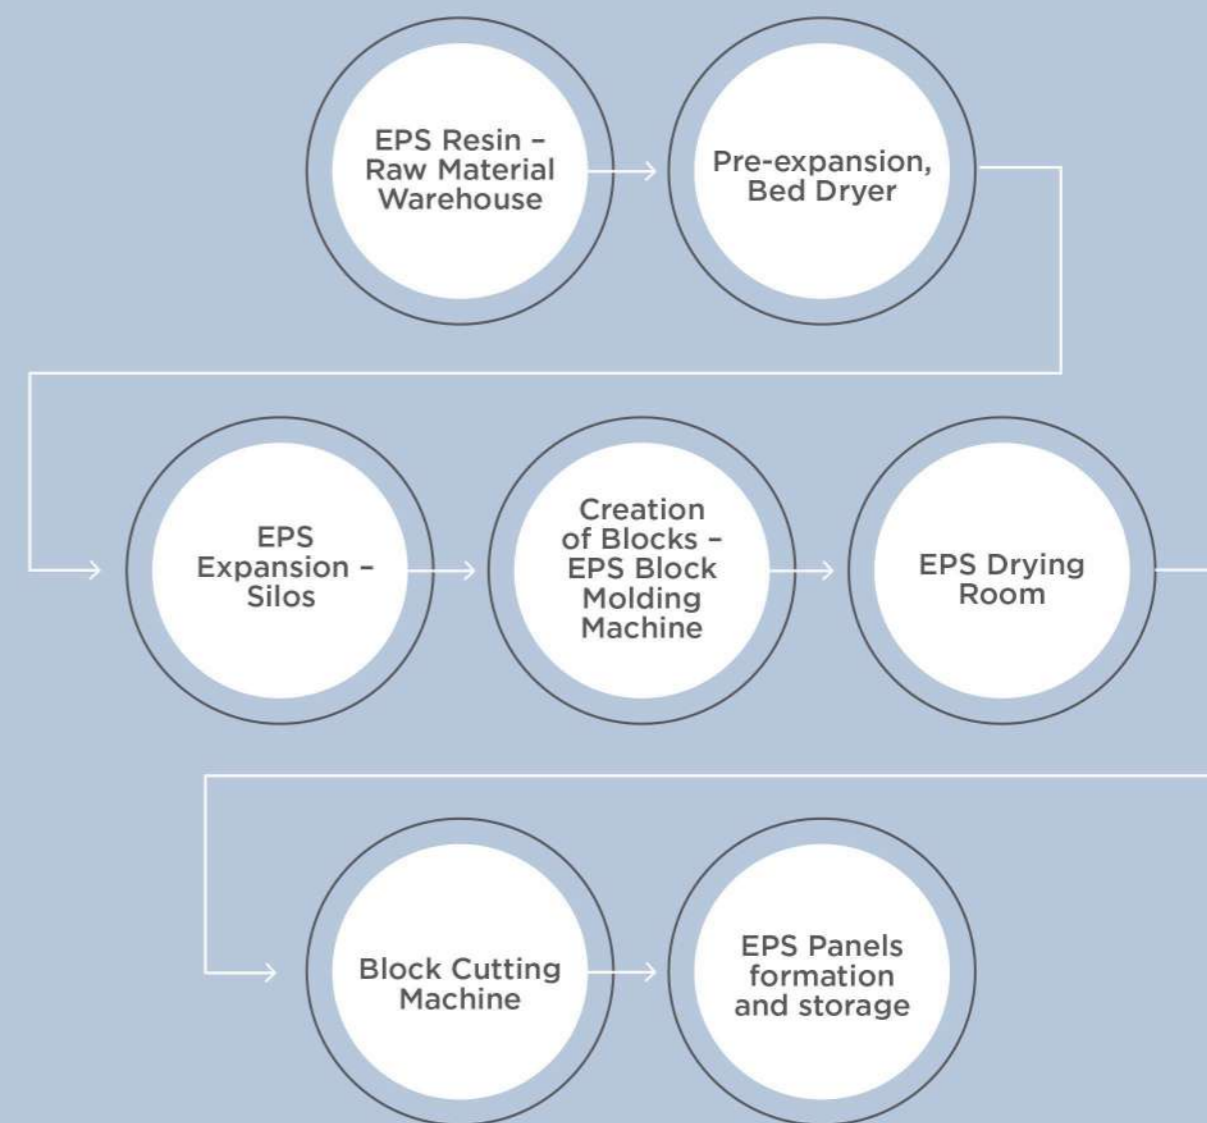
EPS Resin – Raw Material Warehouse

Pre-expansion, Bed Dryer

EPS Expansion – Silos

Creation of Blocks – EPS Block Molding Machine

EPS Drying Room

Block Cutting Machine

EPS Panels formation and storage